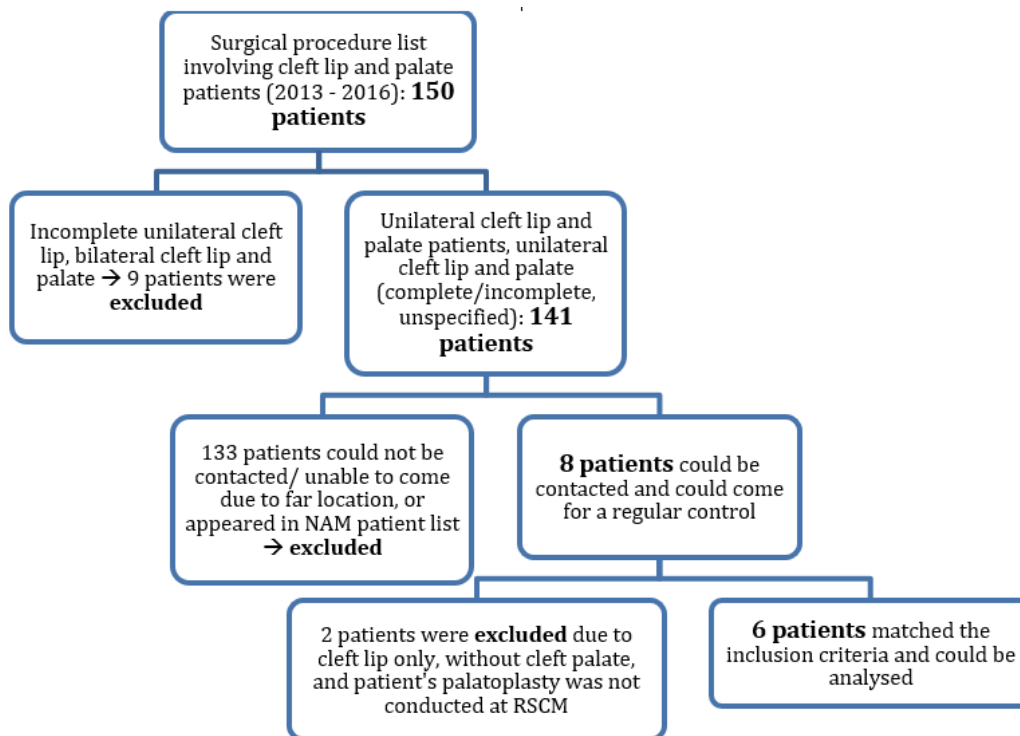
Surgical procedure list involving cleft lip and palate patients (2013 - 2016): **150 patients**

Incomplete unilateral cleft lip, bilateral cleft lip and palate → 9 patients were **excluded**

Unilateral cleft lip and palate patients, unilateral cleft lip and palate (complete/incomplete, unspecified): **141 patients**

133 patients could not be contacted/ unable to come due to far location, or appeared in NAM patient list → **excluded**

**8 patients** could be contacted and could come for a regular control

2 patients were **excluded** due to cleft lip only, without cleft palate, and patient's palatoplasty was not conducted at RSCM

**6 patients** matched the inclusion criteria and could be analysed